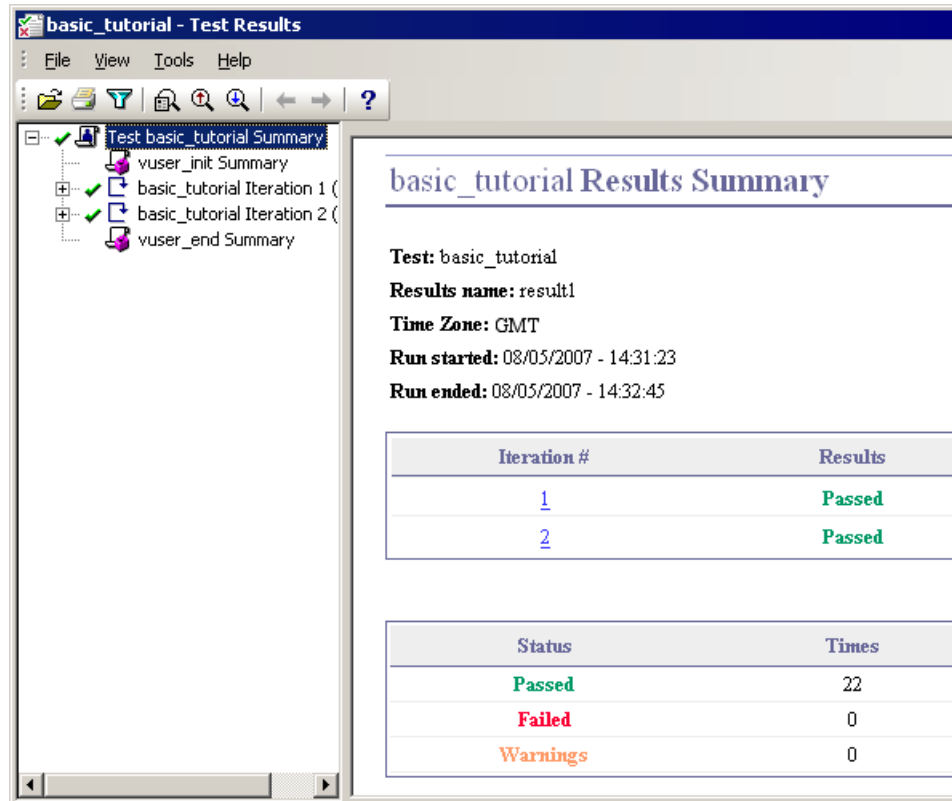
basic_tutorial - Test Results

File View Tools Help

?

Test basic_tutorial Summary
vuser_init Summary
basic_tutorial Iteration 1 (
basic_tutorial Iteration 2 (
vuser_end Summary

basic_tutorial Results Summary

Test: basic_tutorial

Results name: result1

Time Zone: GMT

Run started: 08/05/2007 - 14:31:23

Run ended: 08/05/2007 - 14:32:45

| Iteration # | Results |
|---|---|
| 1 | Passed |
| 2 | Passed |

| Status | Times |
|---|---|
| Passed | 22 |
| Failed | 0 |
| Warnings | 0 |